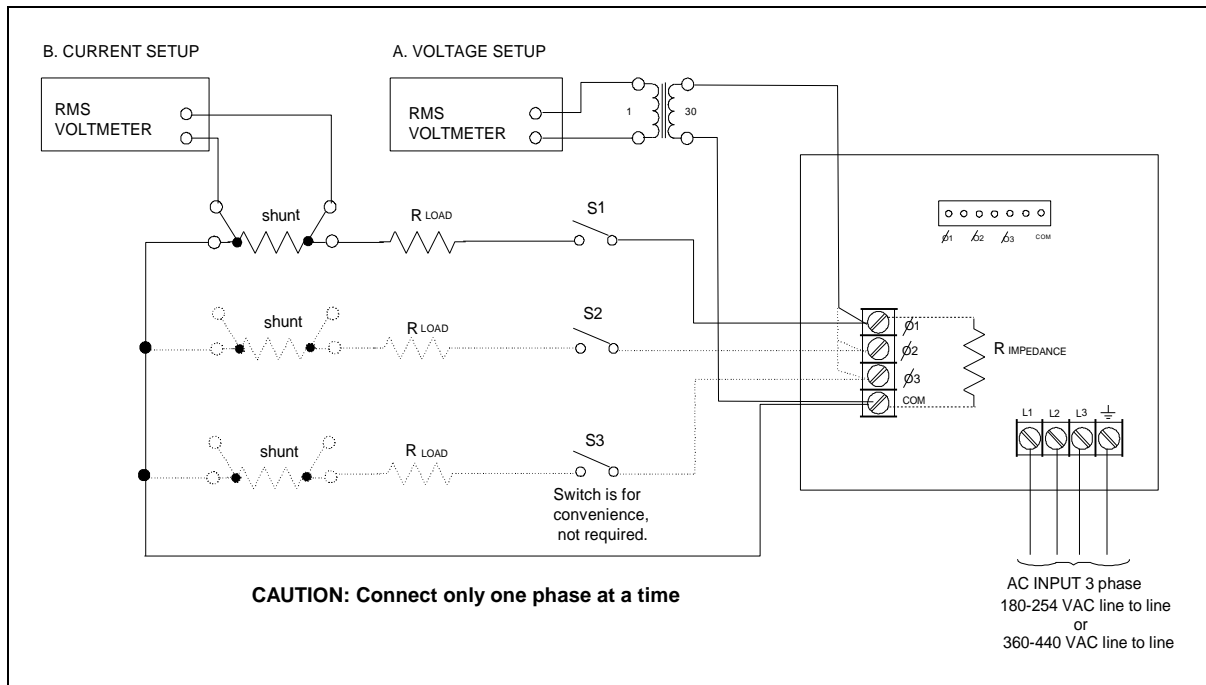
B. CURRENT SETUP

A. VOLTAGE SETUP

RMS VOLTMETER

RMS VOLTMETER

1

30

shunt

R LOAD

S1

$\phi$1 $\phi$2 $\phi$3 COM

shunt

R LOAD

S2

$\phi$1

$\phi$2

R IMPEDANCE

$\phi$3

COM

shunt

R LOAD

S3

Switch is for convenience, not required.

L1 L2 L3

CAUTION: Connect only one phase at a time

AC INPUT 3 phase
180-254 VAC line to line
or
360-440 VAC line to line